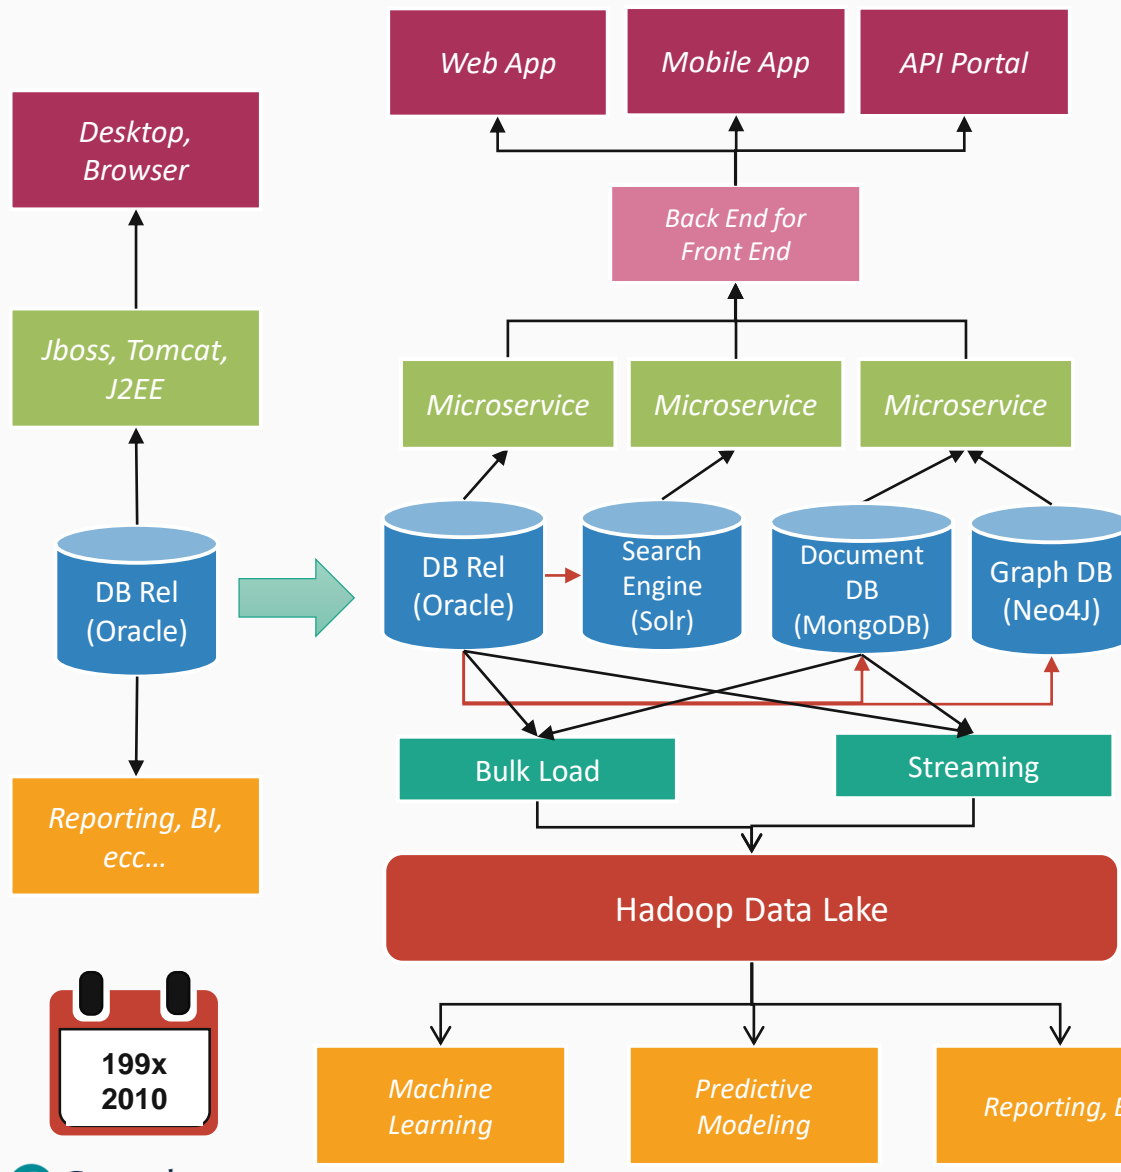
Desktop, Browser

Jboss, Tomcat, J2EE

DB Rel (Oracle)

Reporting, BI, ecc...

199x 2010

Web App

Mobile App

API Portal

Back End for Front End

Microservice

Microservice

Microservice

DB Rel (Oracle)

Search Engine (Solr)

Document DB (MongoDB)

Graph DB (Neo4J)

Bulk Load

Streaming

Hadoop Data Lake

Machine Learning

Predictive Modeling

Reporting, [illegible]